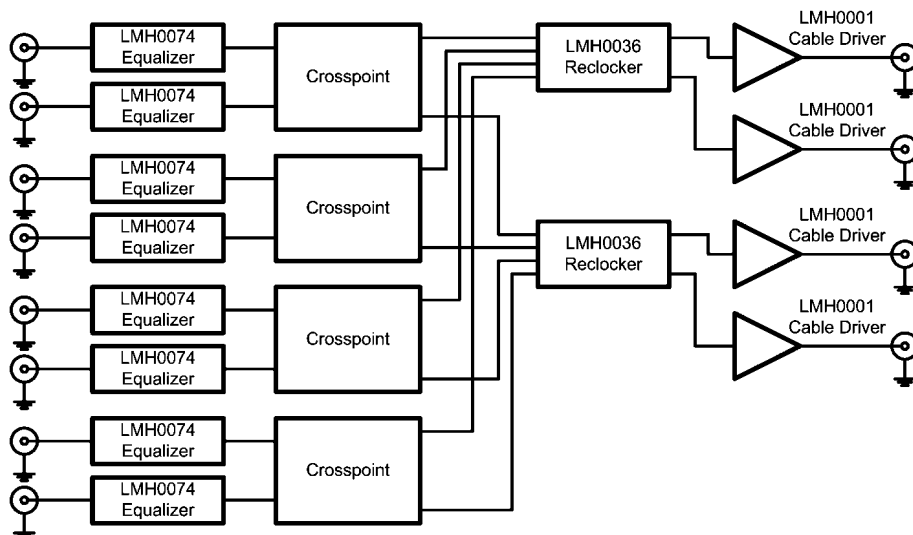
LMH0074 Equalizer

LMH0074 Equalizer

Crosspoint

LMH0074 Equalizer

LMH0074 Equalizer

Crosspoint

LMH0074 Equalizer

LMH0074 Equalizer

Crosspoint

LMH0074 Equalizer

LMH0074 Equalizer

Crosspoint

LMH0036 Reclocker

LMH0036 Reclocker

LMH0001 Cable Driver

LMH0001 Cable Driver

LMH0001 Cable Driver

LMH0001 Cable Driver